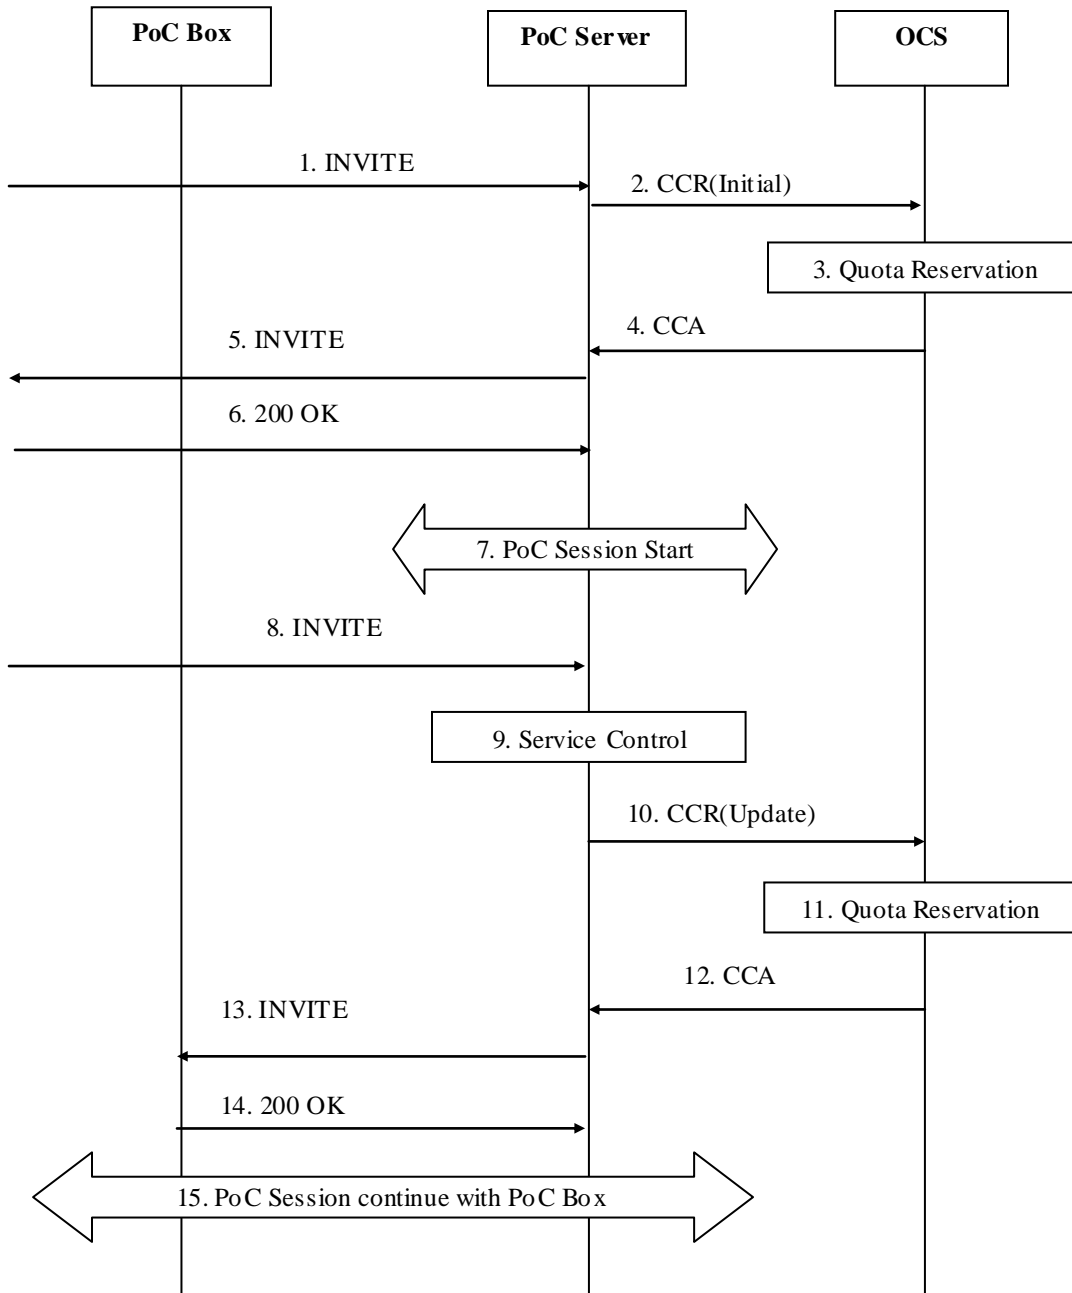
PoC Box

PoC Server

OCS

1. INVITE

2. CCR(Initial)

3. Quota Reservation

4. CCA

5. INVITE

6. 200 OK

7. PoC Session Start

8. INVITE

9. Service Control

10. CCR(Update)

11. Quota Reservation

12. CCA

13. INVITE

14. 200 OK

15. PoC Session continue with PoC Box